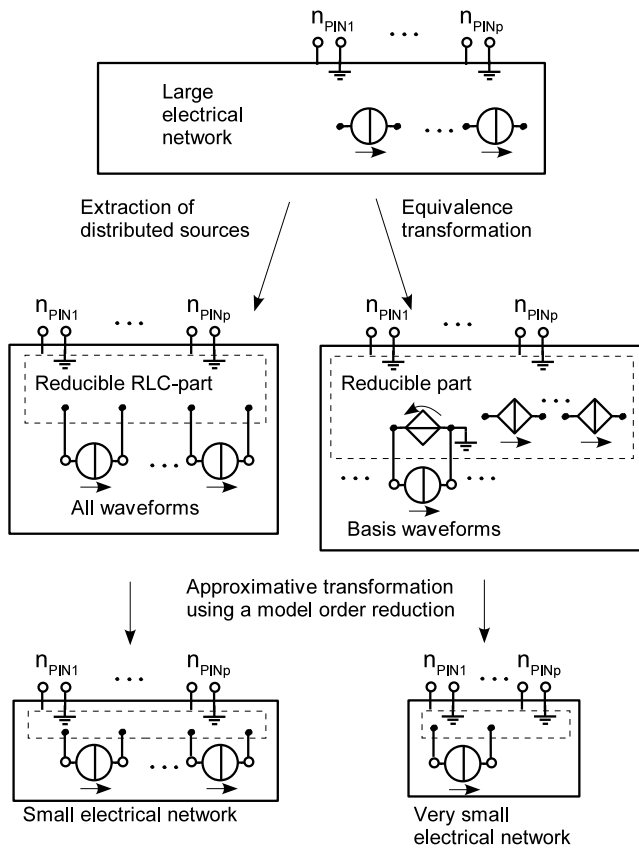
$n_{PIN1}$ ... $n_{PINp}$

Large electrical network

...

Extraction of distributed sources

Equivalence transformation

$n_{PIN1}$ ... $n_{PINp}$

Reducible RLC-part

...

All waveforms

$n_{PIN1}$ ... $n_{PINp}$

Reducible part

...

...

...

Basis waveforms

Approximative transformation using a model order reduction

$n_{PIN1}$ ... $n_{PINp}$

...

Small electrical network

$n_{PIN1}$ ... $n_{PINp}$

Very small electrical network